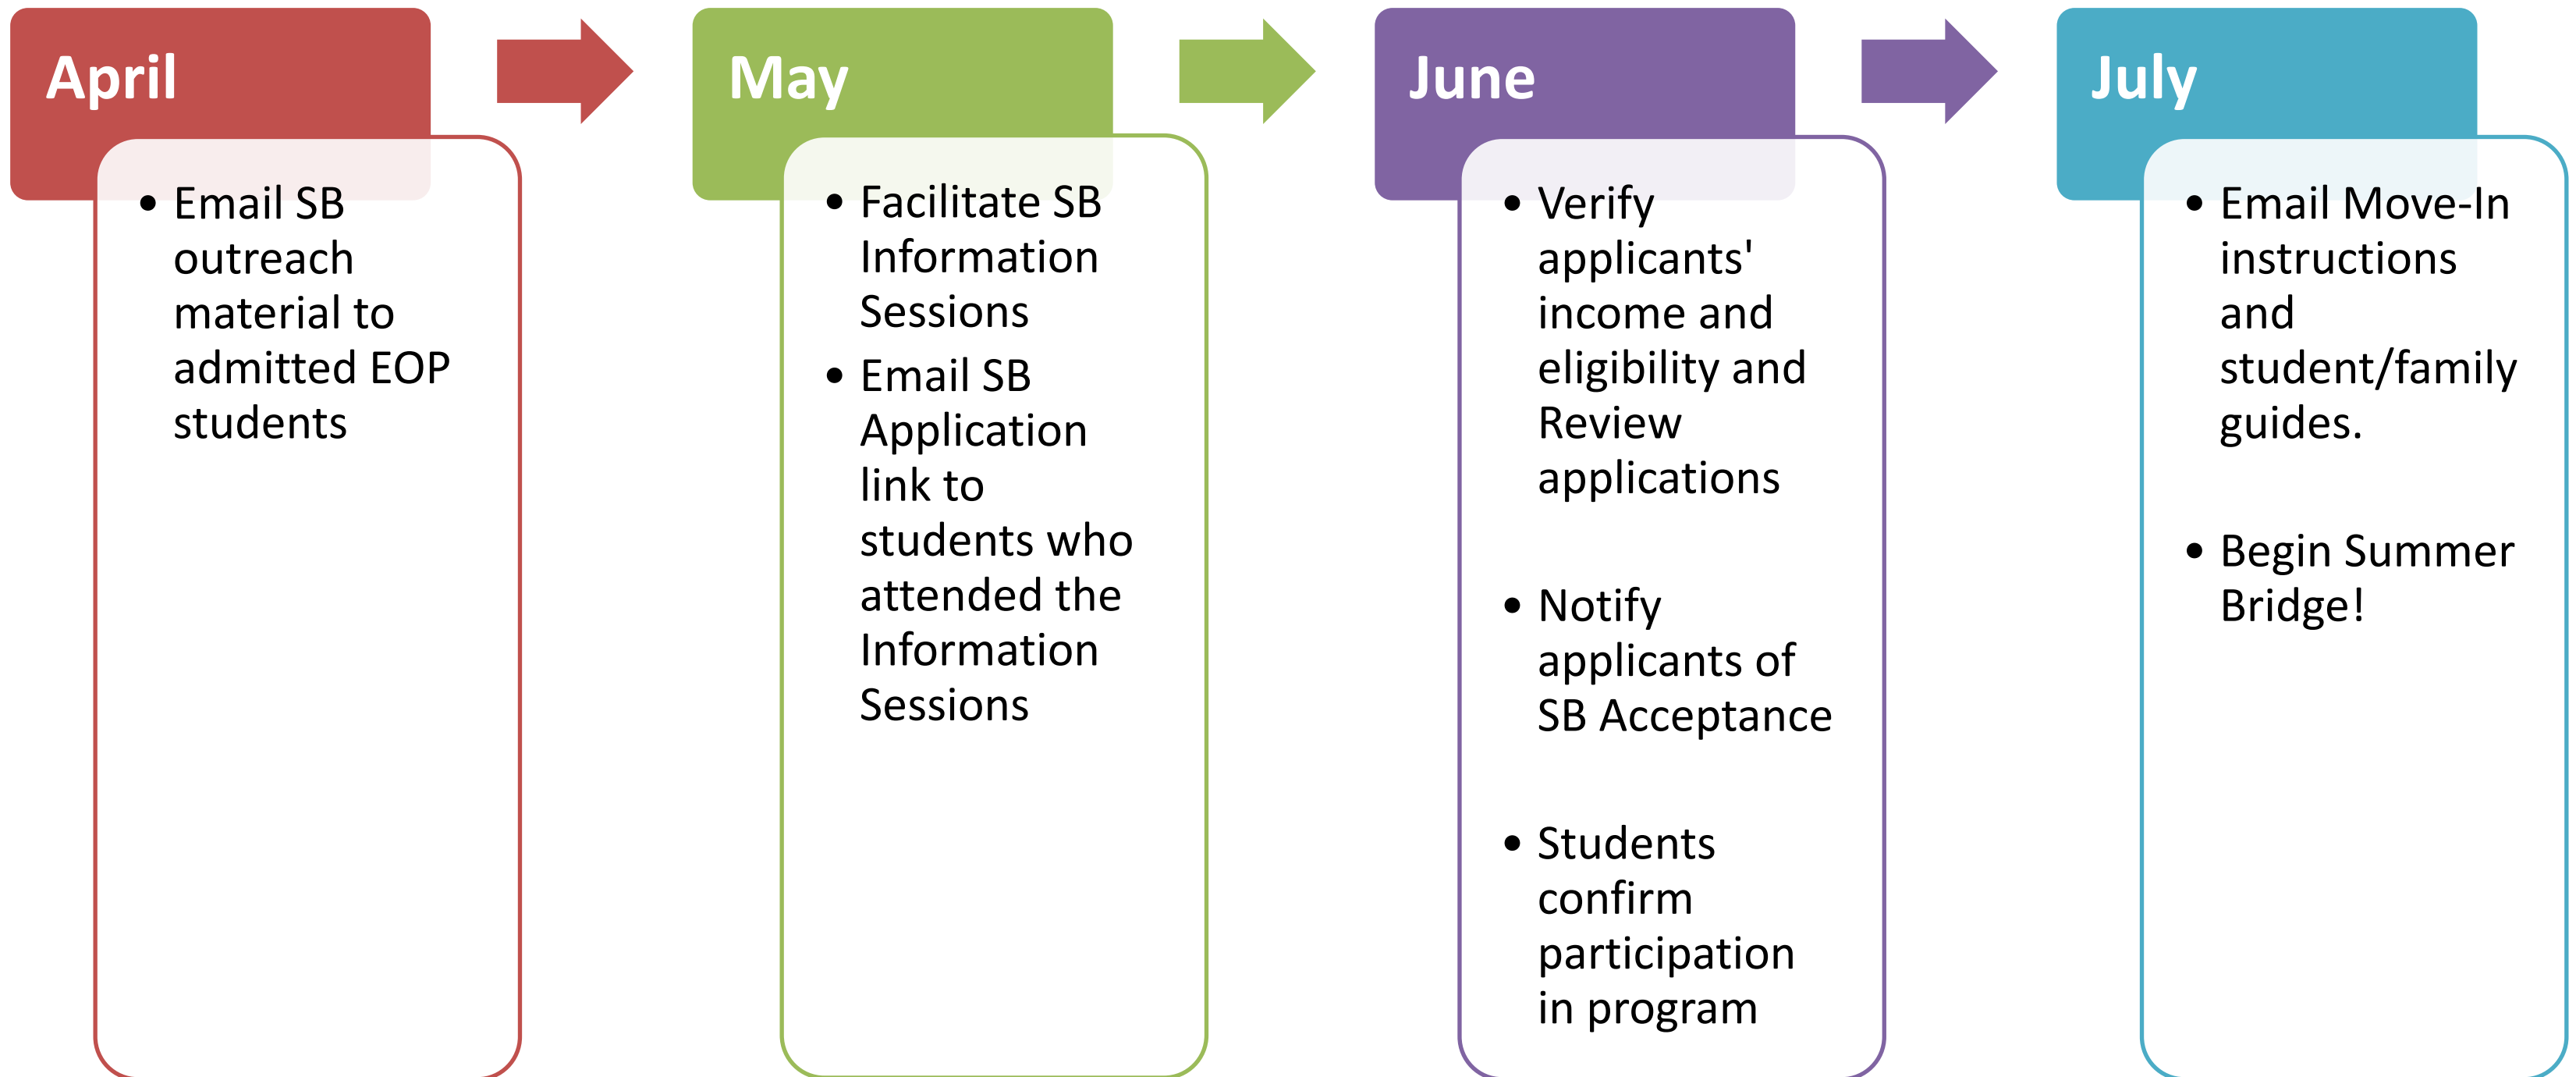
April

- Email SB outreach material to admitted EOP students

May

- Facilitate SB Information Sessions
- Email SB Application link to students who attended the Information Sessions

June

- Verify applicants' income and eligibility and Review applications

- Notify applicants of SB Acceptance

- Students confirm participation in program

July

- Email Move-In instructions and student/family guides.

- Begin Summer Bridge!